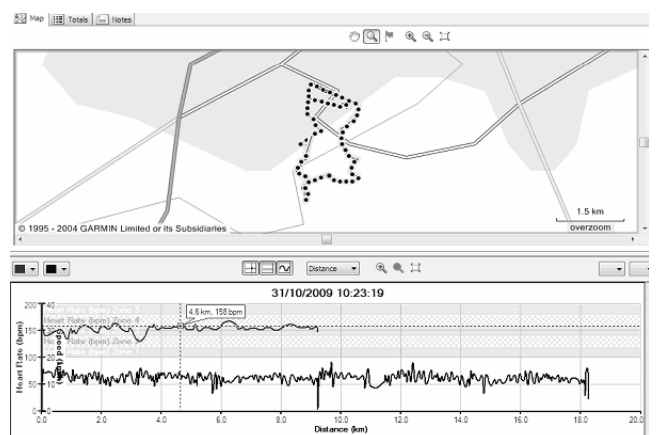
Map | Totals | Notes

© 1995 - 2004 GARMIN Limited or its Subsidiaries

1.5 km
overzoom

Distance

31/10/2009 10:23:19

4,6 km, 158 bpm

Heart Rate (bpm) Zone 5
Heart Rate (bpm) Zone 4
Heart Rate (bpm) Zone 3
Heart Rate (bpm) Zone 2
Heart Rate (bpm) Zone 1

Heart Rate (bpm)
Speed (km/h)

200
150
100
50
0

40
30
20
10
0

0.0
2.0
4.0
6.0
8.0
10.0
12.0
14.0
16.0
18.0
20.0

Distance (km)